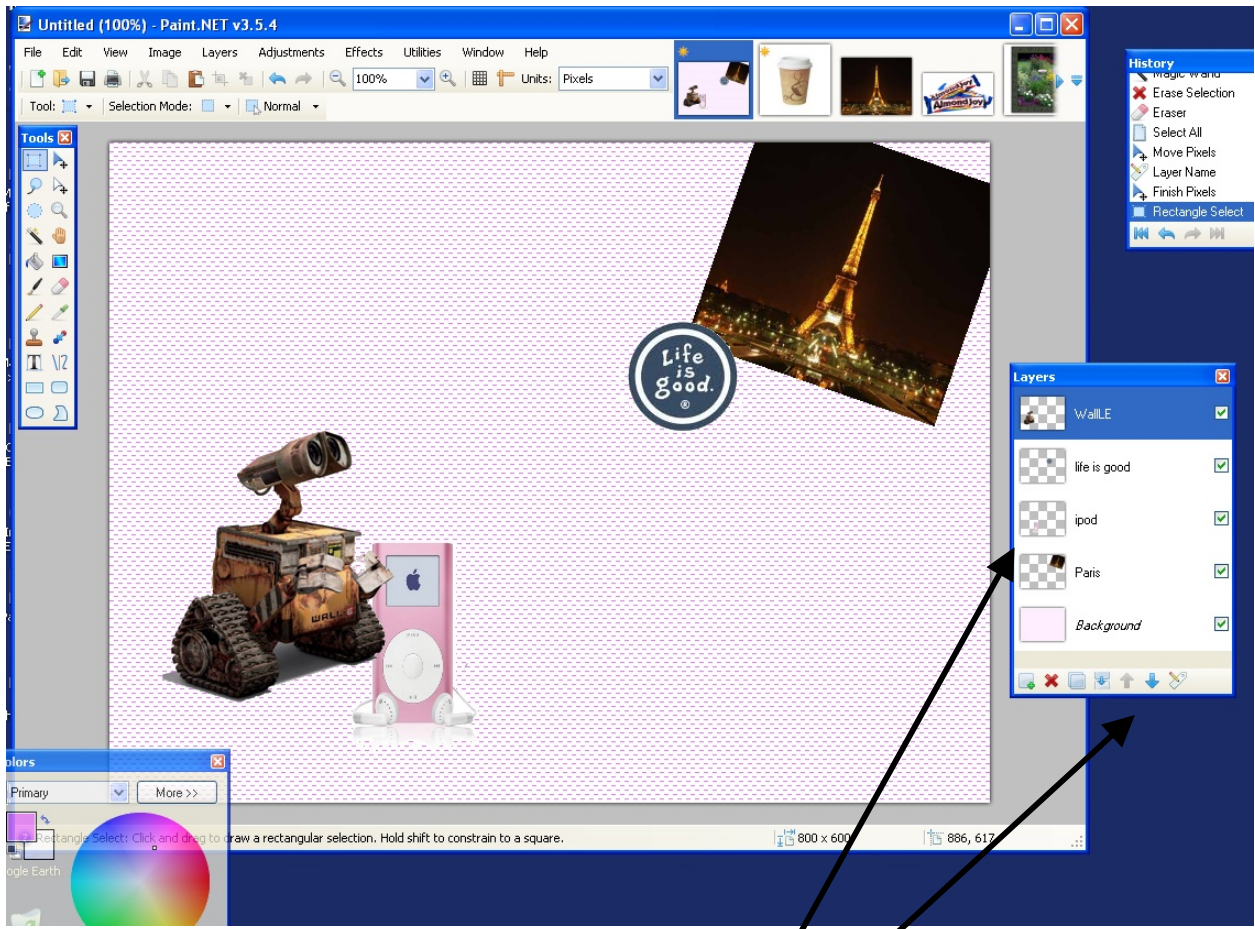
Untitled (100%) - Paint.NET v3.5.4

File Edit View Image Layers Adjustments Effects Utilities Window Help

100% Units: Pixels

Tool: Selection Mode: Normal

Tools

History
Magic Wand
Erase Selection
Eraser
Select All
Move Pixels
Layer Name
Finish Pixels
Rectangle Select

Life is good.

Layers
WallE
life is good
ipod
Paris
Background

olors
Primary
More >>

Rectangle Select: Click and drag to draw a rectangular selection. Hold shift to constrain to a square.
800 x 600
886, 617

ogle Earth